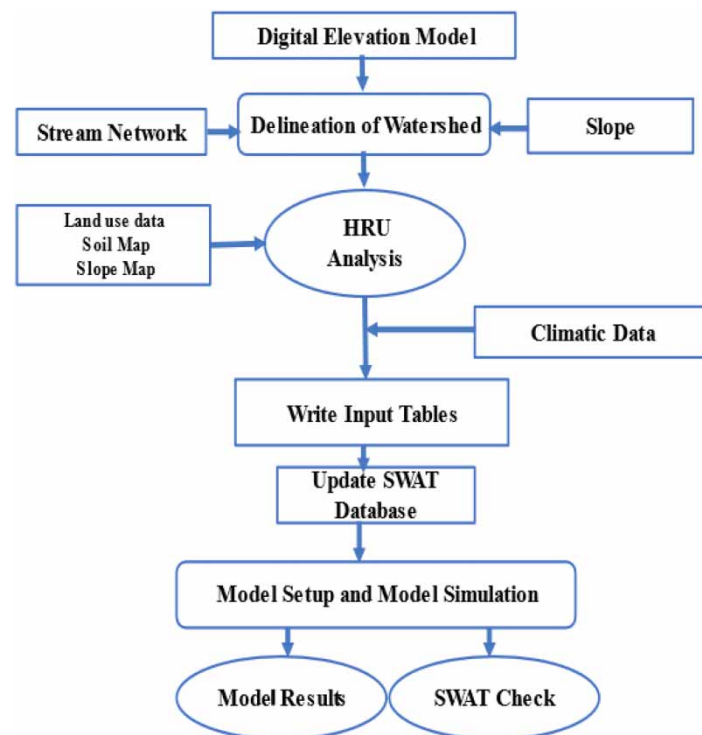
Digital Elevation Model

Stream Network

Delineation of Watershed

Slope

Land use data
Soil Map
Slope Map

HRU Analysis

Climatic Data

Write Input Tables

Update SWAT Database

Model Setup and Model Simulation

Model Results

SWAT Check